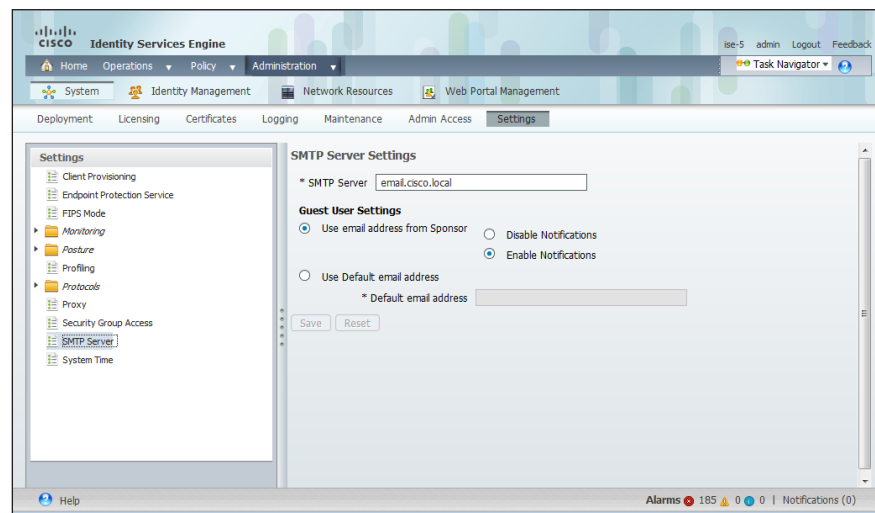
cisco Identity Services Engine

ise-5 admin Logout Feedback

Home Operations ▾ Policy ▾ Administration ▾

Task Navigator ▾

System Identity Management Network Resources Web Portal Management

Deployment Licensing Certificates Logging Maintenance Admin Access Settings

Settings
Client Provisioning
Endpoint Protection Service
FIPS Mode
Monitoring
Posture
Profiling
Protocols
Proxy
Security Group Access
SMTP Server
System Time

SMTP Server Settings

* SMTP Server email.cisco.local

Guest User Settings

Use email address from Sponsor

Disable Notifications

Enable Notifications

Use Default email address

* Default email address

Save Reset

Help

Alarms 185 0 0 | Notifications (0)